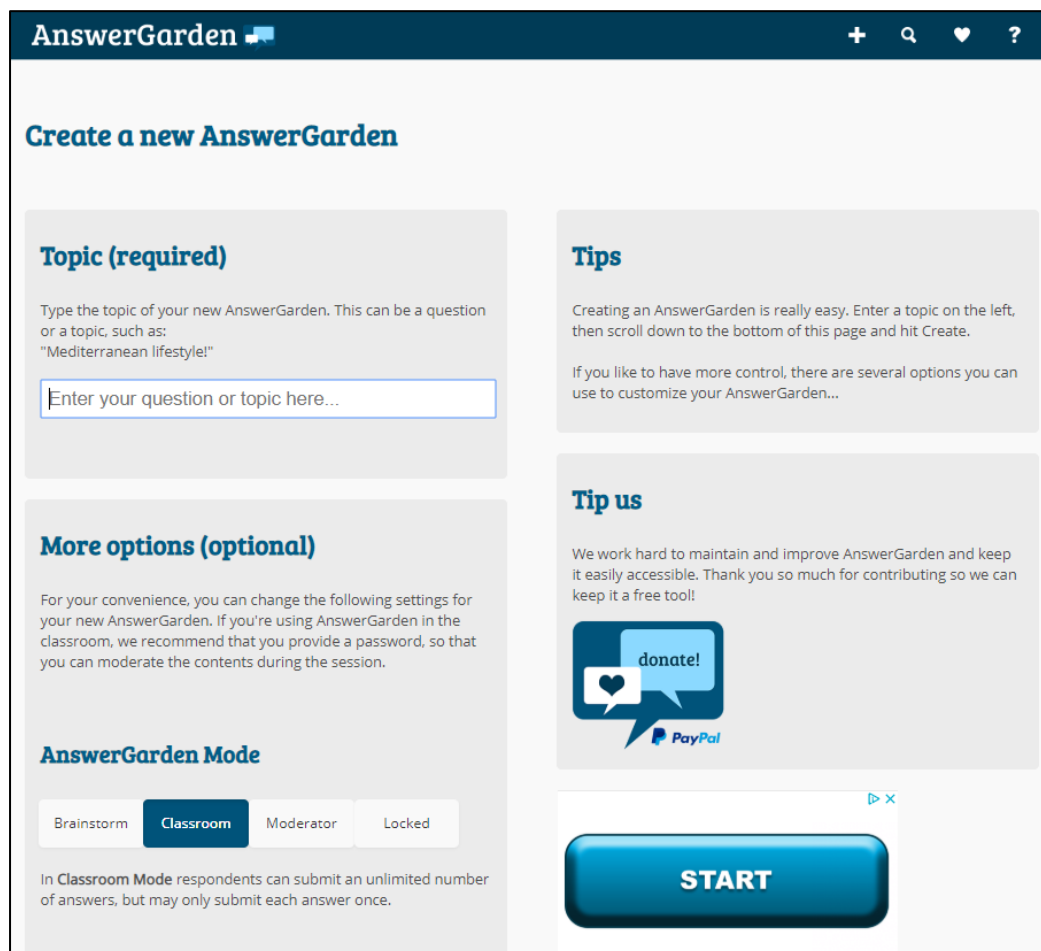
AnswerGarden

+ ?

Create a new AnswerGarden

Topic (required)

Type the topic of your new AnswerGarden. This can be a question or a topic, such as:
"Mediterranean lifestyle!"

Enter your question or topic here...

More options (optional)

For your convenience, you can change the following settings for your new AnswerGarden. If you're using AnswerGarden in the classroom, we recommend that you provide a password, so that you can moderate the contents during the session.

AnswerGarden Mode

| Brainstorm | Classroom | Moderator | Locked |
|---|---|---|---|

In **Classroom Mode** respondents can submit an unlimited number of answers, but may only submit each answer once.

Tips

Creating an AnswerGarden is really easy. Enter a topic on the left, then scroll down to the bottom of this page and hit Create.

If you like to have more control, there are several options you can use to customize your AnswerGarden...

Tip us

We work hard to maintain and improve AnswerGarden and keep it easily accessible. Thank you so much for contributing so we can keep it a free tool!

donate!

PayPal

START